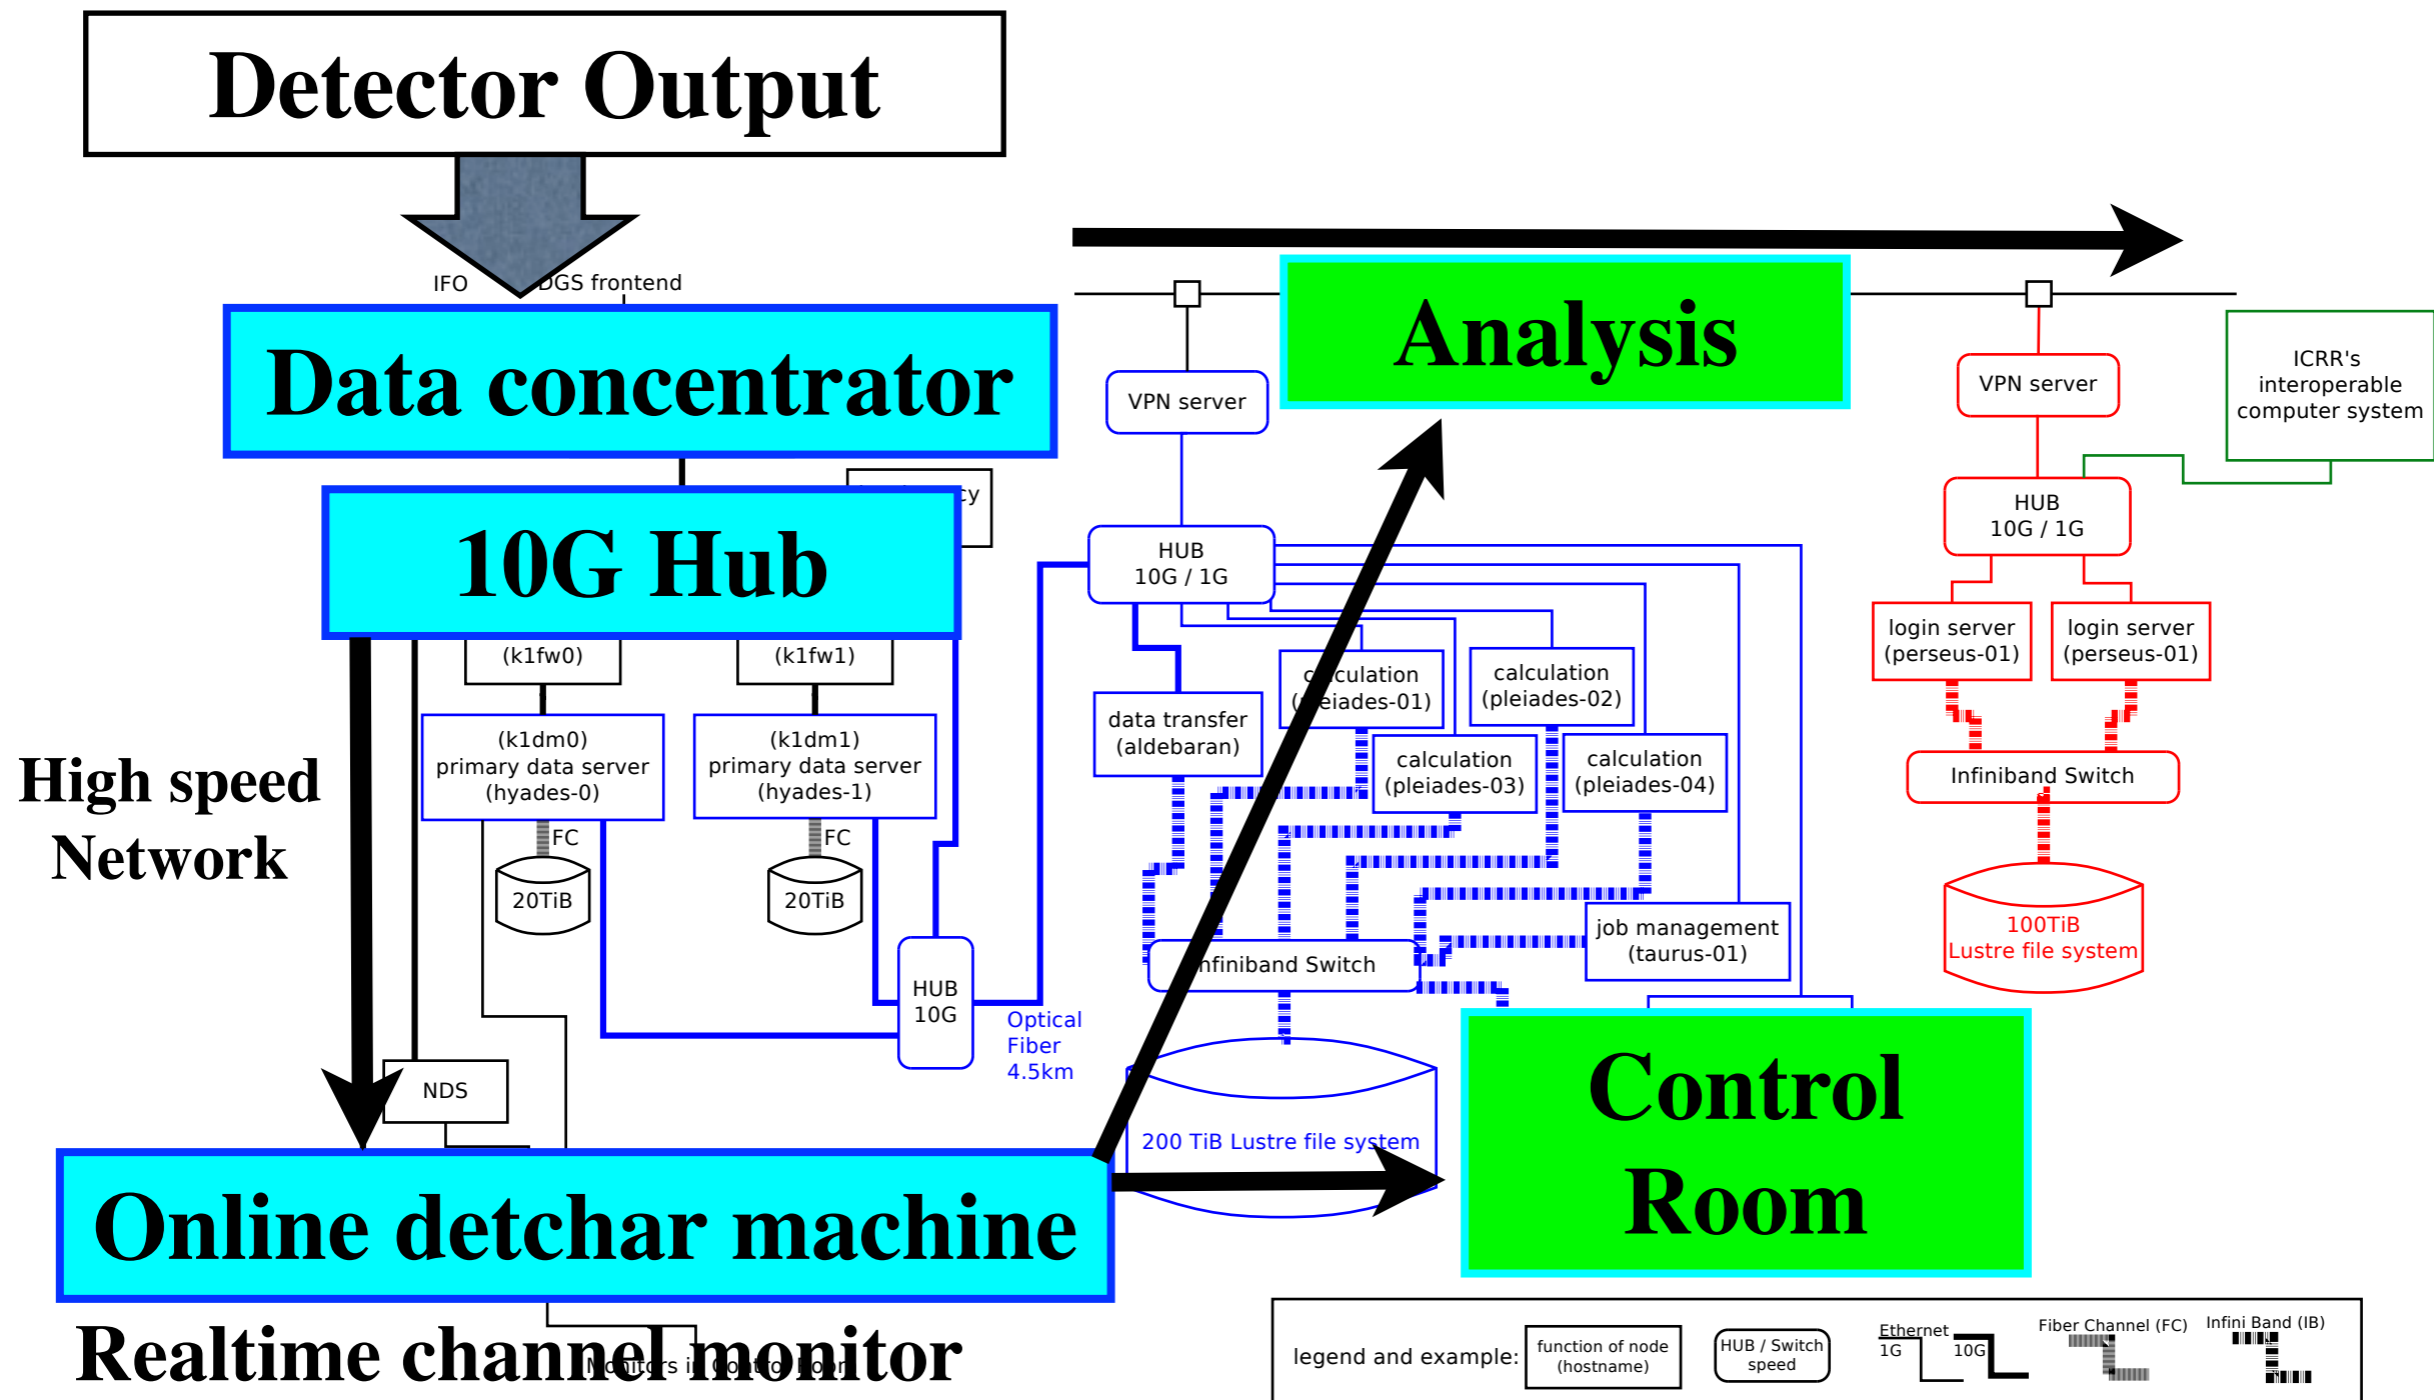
Detector Output

IFO

DGS frontend

Data concentrator

10G Hub

(k1fw0)

(k1fw1)

(k1dm0)
primary data server
(hyades-0)

(k1dm1)
primary data server
(hyades-1)

FC

FC

20TiB

20TiB

HUB
10G

Optical
Fiber
4.5km

NDS

High speed
Network

Online detchar machine

Realtime channel monitor

Monitors in Control Room

VPN server

HUB
10G / 1G

data transfer
(aldebaran)

calculation
(pleiades-01)

calculation
(pleiades-02)

calculation
(pleiades-03)

calculation
(pleiades-04)

job management
(taurus-01)

Infiniband Switch

200 TiB Lustre file system

Analysis

Control
Room

VPN server

ICRR's
interoperable
computer system

HUB
10G / 1G

login server
(perseus-01)

login server
(perseus-01)

Infiniband Switch

100TiB
Lustre file system

legend and example:

function of node
(hostname)

HUB / Switch
speed

Ethernet
1G
10G

Fiber Channel (FC)

Infini Band (IB)